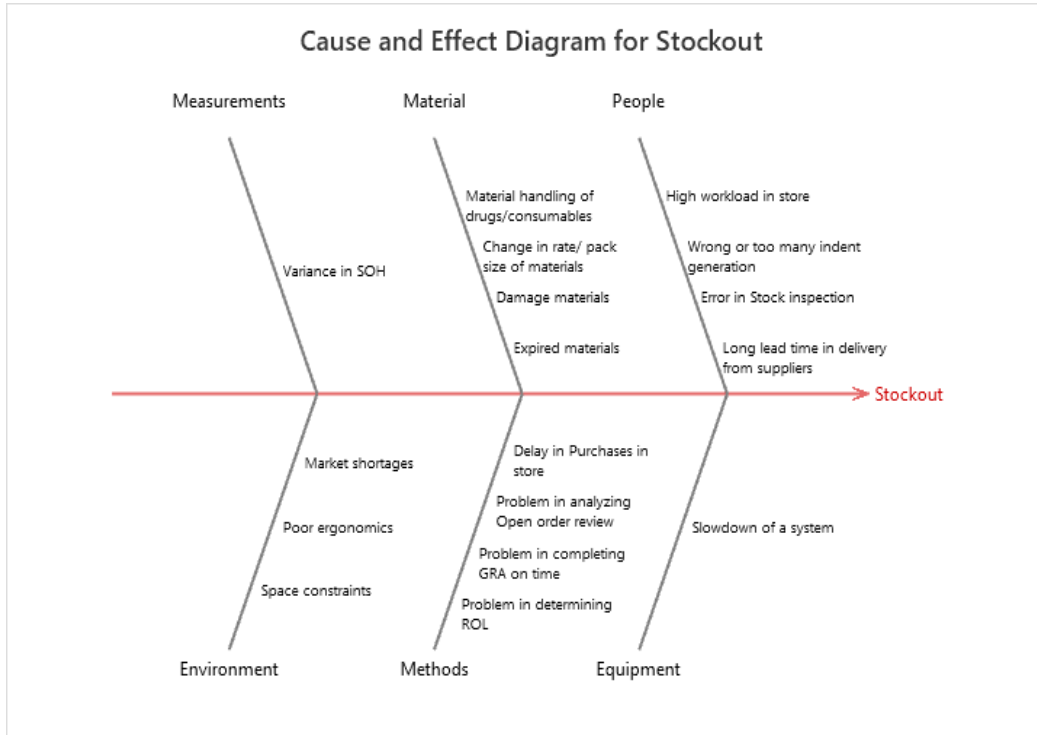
Cause and Effect Diagram for Stockout

Measurements

Variance in SOH

Material

Material handling of drugs/consumables

Change in rate/ pack size of materials

Damage materials

Expired materials

People

High workload in store

Wrong or too many indent generation

Error in Stock inspection

Long lead time in delivery from suppliers

Stockout

Market shortages

Poor ergonomics

Space constraints

Environment

Delay in Purchases in store

Problem in analyzing Open order review

Problem in completing GRA on time

Problem in determining ROL

Methods

Slowdown of a system

Equipment